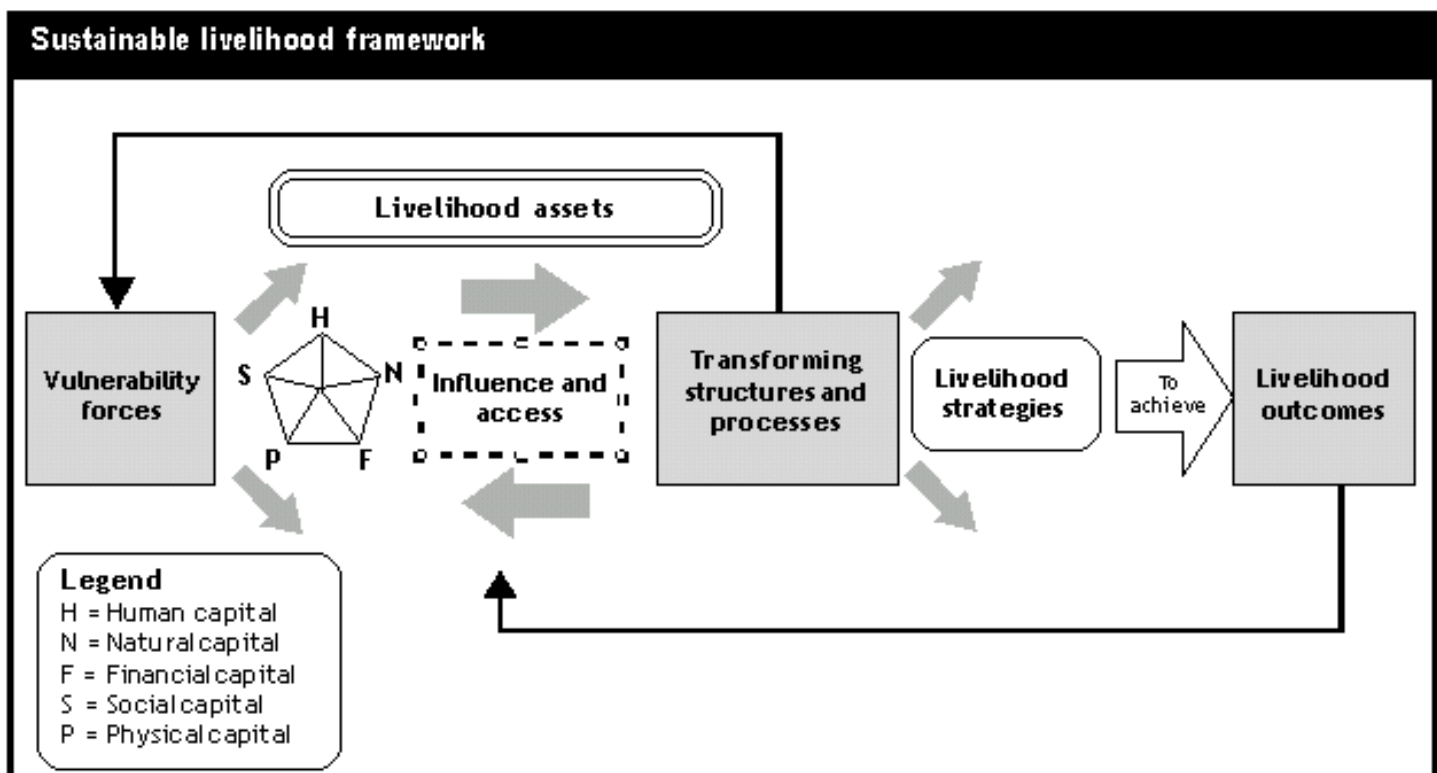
Sustainable livelihood framework

Livelihood assets

Vulnerability forces

H
S
N
P
F

Influence and access

Transforming structures and processes

Livelihood strategies

To achieve

Livelihood outcomes

Legend
H = Human capital
N = Natural capital
F = Financial capital
S = Social capital
P = Physical capital